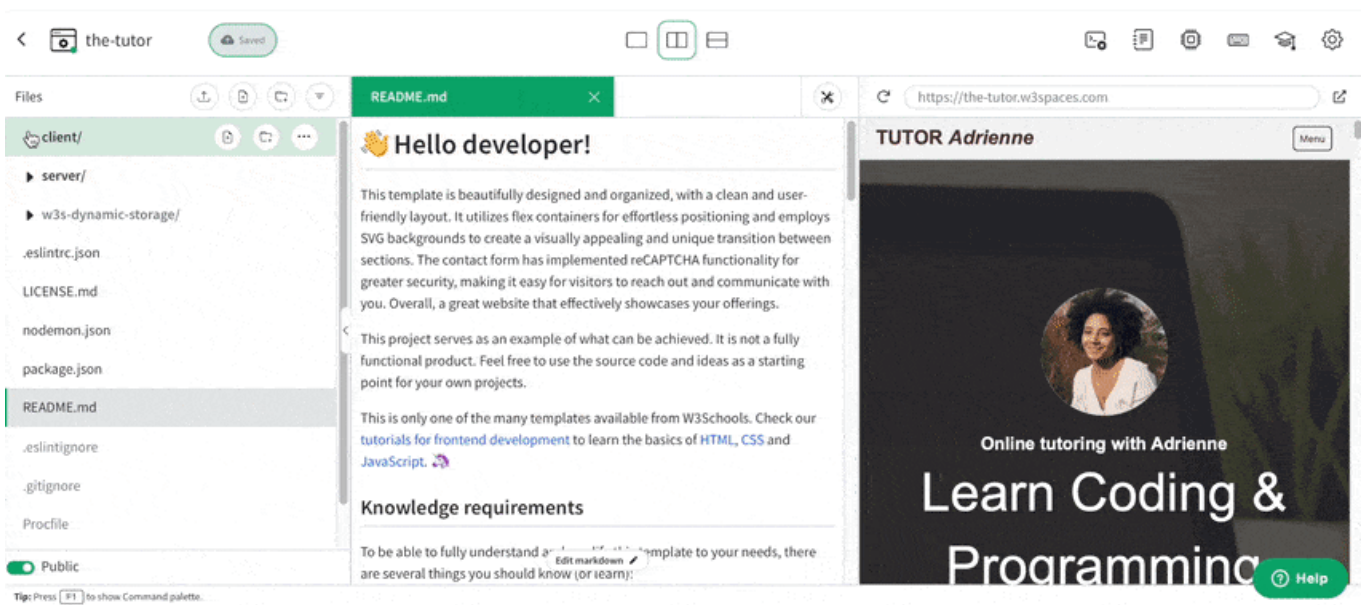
the-tutor

Saved

Files

client/

server/

w3s-dynamic-storage/

.eslintrc.json

LICENSE.md

nodemon.json

package.json

README.md

.eslintignore

.gitignore

Procfile

Public

Tip: Press F1 to show Command palette.

README.md

👋 Hello developer!

This template is beautifully designed and organized, with a clean and user-friendly layout. It utilizes flex containers for effortless positioning and employs SVG backgrounds to create a visually appealing and unique transition between sections. The contact form has implemented reCAPTCHA functionality for greater security, making it easy for visitors to reach out and communicate with you. Overall, a great website that effectively showcases your offerings.

This project serves as an example of what can be achieved. It is not a fully functional product. Feel free to use the source code and ideas as a starting point for your own projects.

This is only one of the many templates available from W3Schools. Check our tutorials for frontend development to learn the basics of HTML, CSS and JavaScript. 🦄

Knowledge requirements

To be able to fully understand a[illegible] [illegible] template to your needs, there are several things you should know (or learn):

Edit markdown

https://the-tutor.w3spaces.com

TUTOR Adrienne

Menu

Online tutoring with Adrienne

Learn Coding & Programming

Help